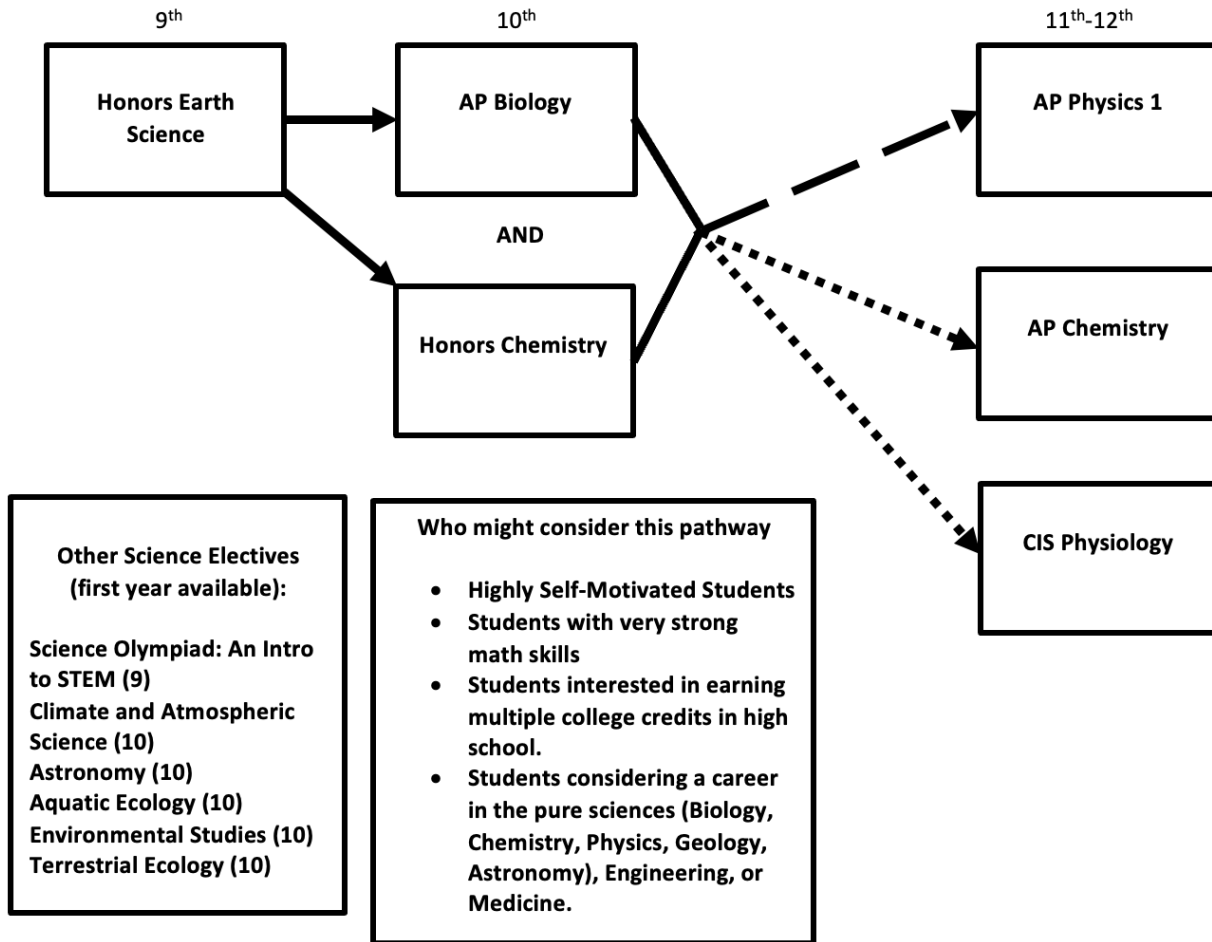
9$^{th}$

10$^{th}$

11$^{th}$-12$^{th}$

Honors Earth Science

AP Biology

AND

Honors Chemistry

AP Physics 1

AP Chemistry

CIS Physiology

Other Science Electives (first year available):

Science Olympiad: An Intro to STEM (9)
Climate and Atmospheric Science (10)
Astronomy (10)
Aquatic Ecology (10)
Environmental Studies (10)
Terrestrial Ecology (10)

Who might consider this pathway

- Highly Self-Motivated Students
- Students with very strong math skills
- Students interested in earning multiple college credits in high school.
- Students considering a career in the pure sciences (Biology, Chemistry, Physics, Geology, Astronomy), Engineering, or Medicine.